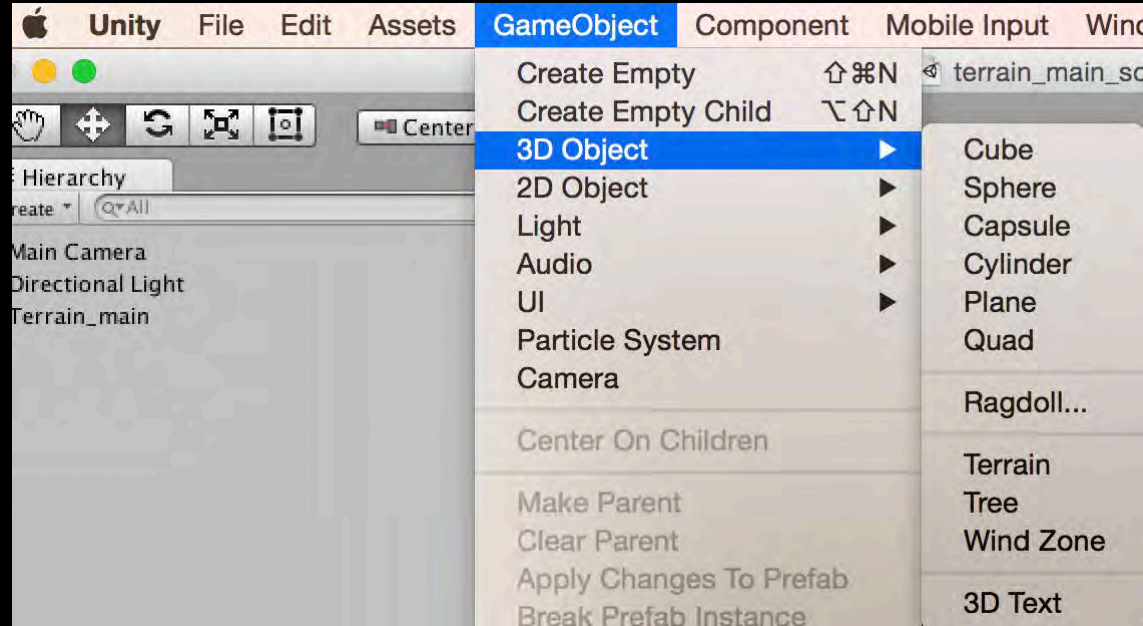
Unity File Edit Assets GameObject Component Mobile Input Winc

Center

terrain_main_sc

Hierarchy

reate ▾ Q▾All

Main Camera
Directional Light
Terrain_main

Create Empty ⇧⌘N
Create Empty Child ⌥⇧N
3D Object ▶
2D Object ▶
Light ▶
Audio ▶
UI ▶
Particle System
Camera

Center On Children

Make Parent
Clear Parent
Apply Changes To Prefab
Break Prefab Instance

Cube
Sphere
Capsule
Cylinder
Plane
Quad

Ragdoll...

Terrain
Tree
Wind Zone

3D Text